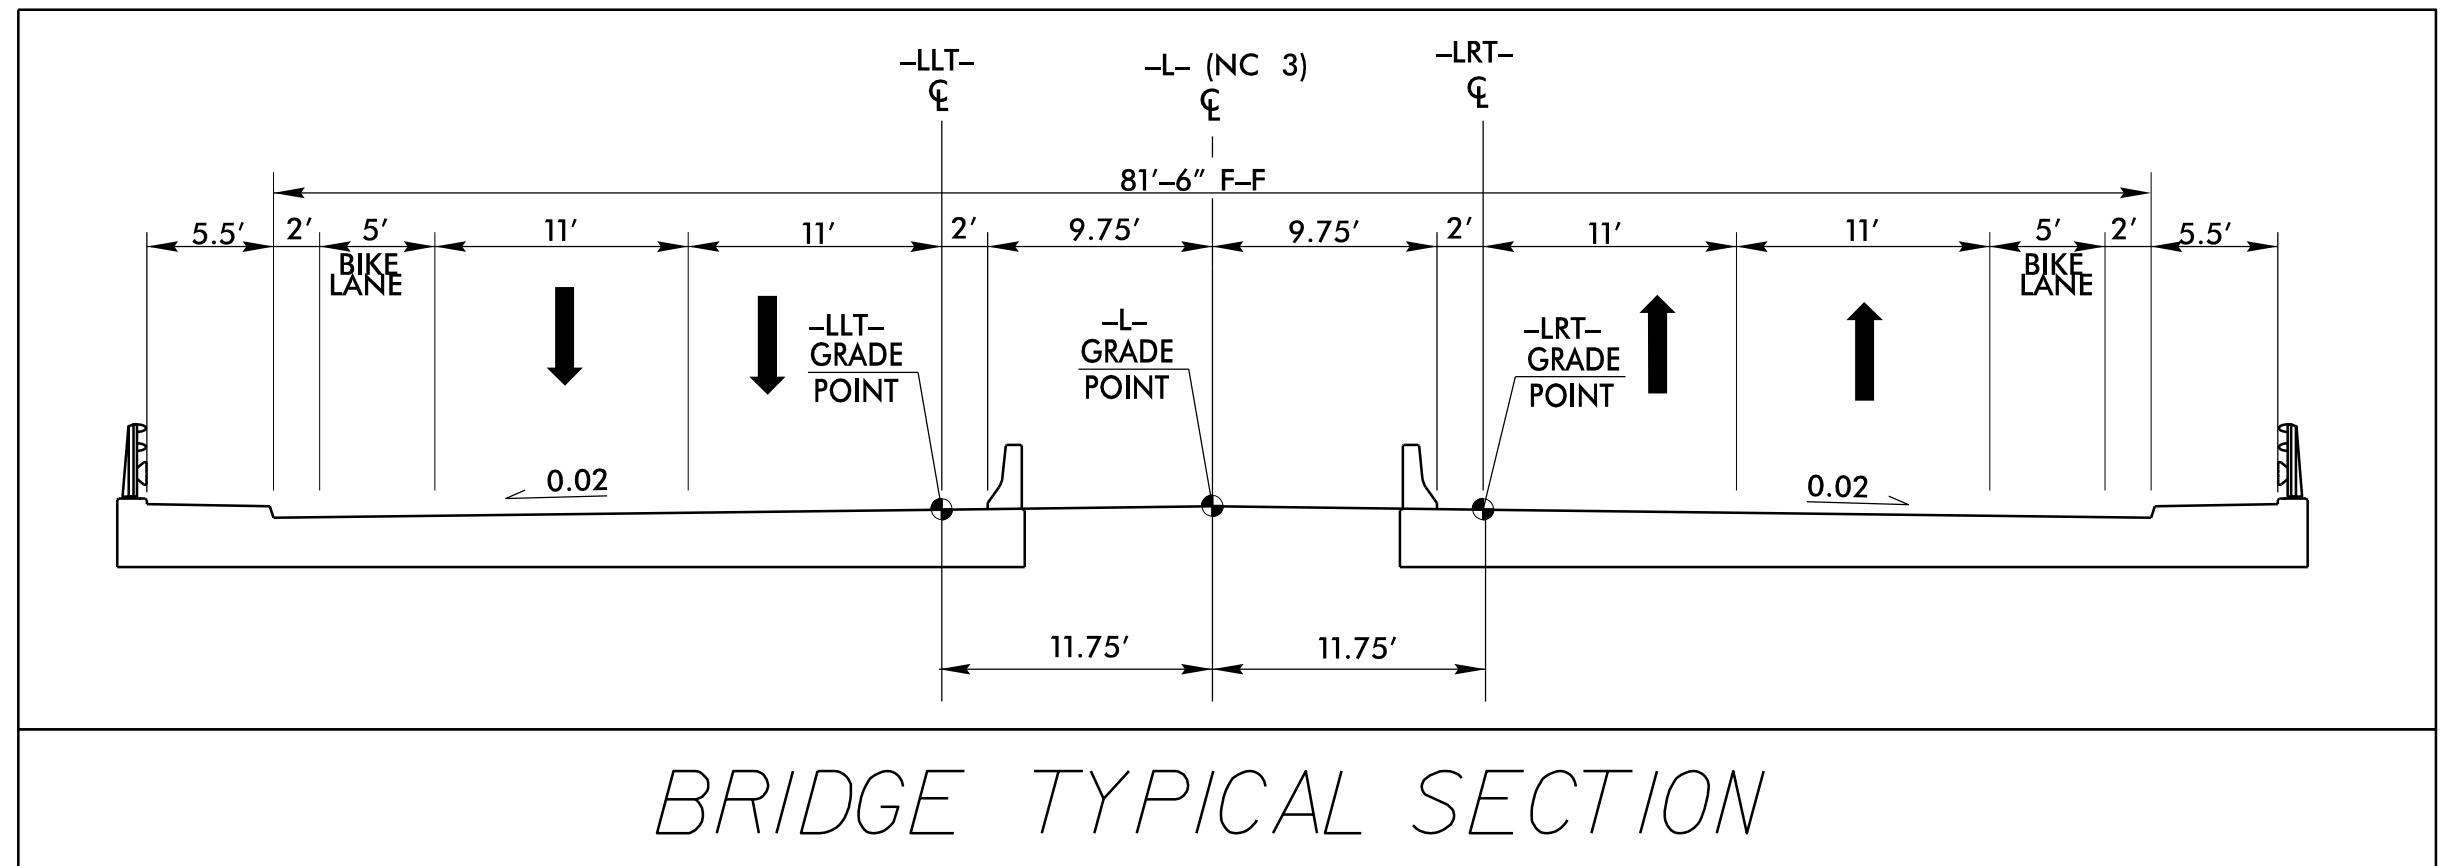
–LLT–
℄

–L– (NC 3)
℄

–LRT–
℄

81′–6″ F–F

5.5′ 2′ 5′ 11′ 11′ 2′ 9.75′ 9.75′ 2′ 11′ 11′ 5′ 2′ 5.5′

BIKE LANE

BIKE LANE

–LLT– GRADE POINT

–L– GRADE POINT

–LRT– GRADE POINT

0.02

0.02

11.75′ 11.75′

BRIDGE TYPICAL SECTION